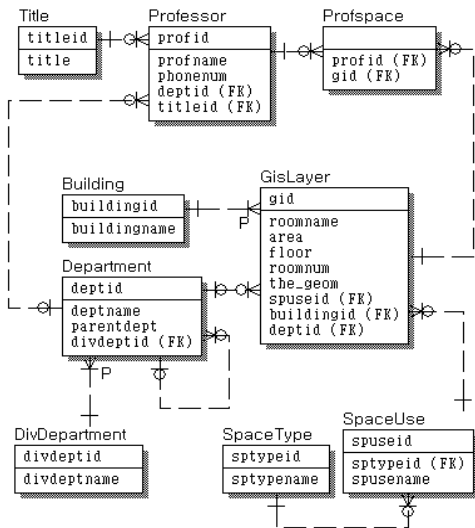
Title
titleid
title

Professor
profid
profname
phonenum
deptid (FK)
titleid (FK)

Profspace
profid (FK)
gid (FK)

Building
buildingid
buildingname

P

GisLayer
gid
roomname
area
floor
roomnum
the_geom
spuseid (FK)
buildingid (FK)
deptid (FK)

Department
deptid
deptname
parentdept
divdeptid (FK)

P

DivDepartment
divdeptid
divdeptname

SpaceType
sptypeid
sptypename

SpaceUse
spuseid
sptypeid (FK)
spusename